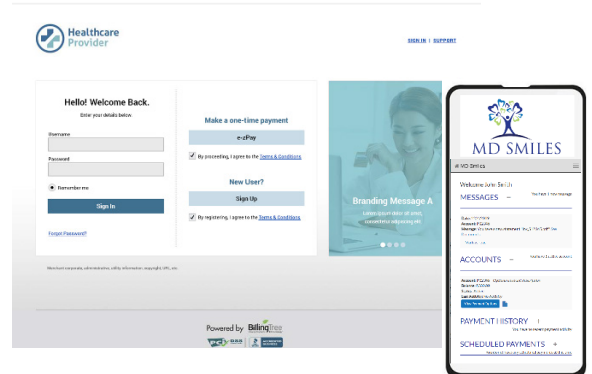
Healthcare Provider

SIGN IN | SUPPORT

Hello! Welcome Back.

Enter your details below

Username

Password

Remember me

Sign In

Forgot Password?

Make a one-time payment

e-zPay

By proceeding, I agree to the Terms & Conditions

New User?

Sign Up

By registering, I agree to the Terms & Conditions

Branding Message A

Lorem ipsum dolor sit amet, consectetur adipiscing elit.

Merchant corporate, administrative, utility information, copyright URL, etc.

Powered by BillingTree

MD SMILES

MD Smiles

Welcome John Smith

MESSAGES

You have 1 new message

ACCOUNTS

PAYMENT HISTORY

SCHEDULED PAYMENTS +